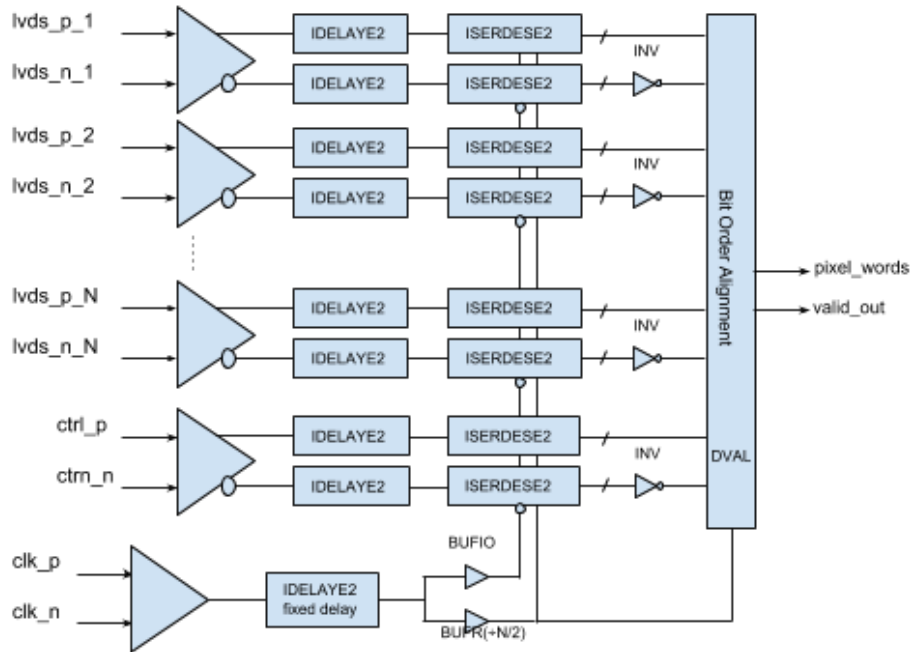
lvds_p_1
lvds_n_1
IDELAYE2
IDELAYE2
ISERDESE2
ISERDESE2
INV
lvds_p_2
lvds_n_2
IDELAYE2
IDELAYE2
ISERDESE2
ISERDESE2
INV
lvds_p_N
lvds_n_N
IDELAYE2
IDELAYE2
ISERDESE2
ISERDESE2
INV
ctrl_p
ctrn_n
IDELAYE2
IDELAYE2
ISERDESE2
ISERDESE2
INV
Bit Order Alignment
DVAL
pixel_words
valid_out
clk_p
clk_n
IDELAYE2
fixed delay
BUFIO
BUFR(÷N/2)